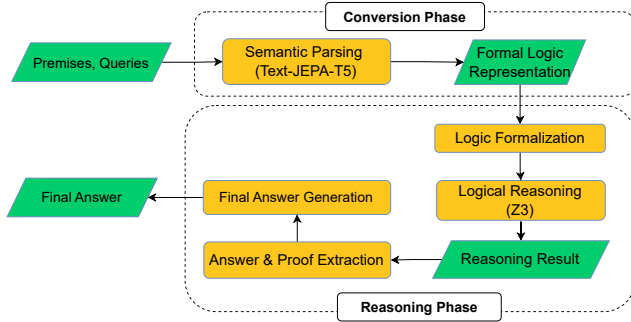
Conversion Phase

Premises, Queries

Semantic Parsing (Text-JEPA-T5)

Formal Logic Representation

Logic Formalization

Logical Reasoning (Z3)

Reasoning Result

Answer & Proof Extraction

Final Answer Generation

Final Answer

Reasoning Phase